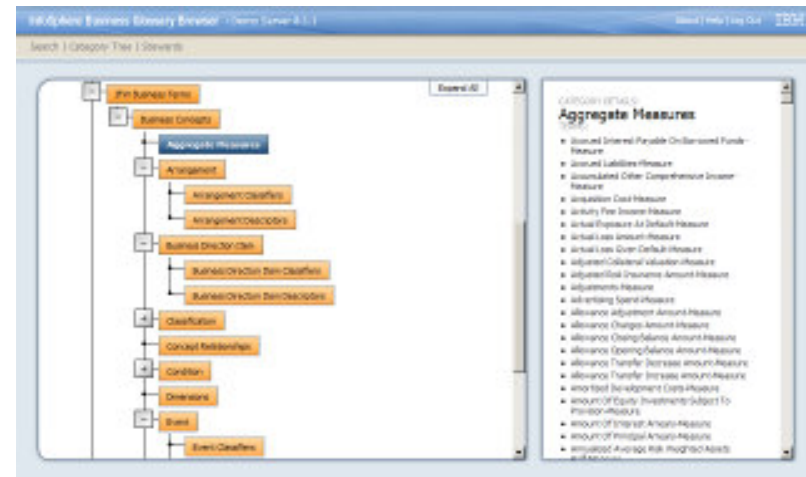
InfoSphere Business Glossary Browser | Demo Server 8.1.1

About | Help | Log Out IBM

Search | Category Tree | Stewards

Expand All

IFW Business Terms

Business Concepts

Aggregate Measures

Arrangement

Arrangement Classifiers

Arrangement Descriptors

Business Direction Item

Business Direction Item Classifiers

Business Direction Item Descriptors

Classification

Concept Relationships

Condition

Dimensions

Event

Event Classifiers

CATEGORY DETAILS

Aggregate Measures

TERMS

- Accrued Interest Payable On Borrowed Funds Measure
- Accrued Liabilities Measure
- Accumulated Other Comprehensive Income Measure
- Acquisition Cost Measure
- Activity Fee Income Measure
- Actual Exposure At Default Measure
- Actual Loss Amount Measure
- Actual Loss Given Default Measure
- Adjusted Collateral Valuation Measure
- Adjusted Risk Insurance Amount Measure
- Adjustments Measure
- Advertising Spend Measure
- Allowance Adjustment Amount Measure
- Allowance Changes Amount Measure
- Allowance Closing Balance Amount Measure
- Allowance Opening Balance Amount Measure
- Allowance Transfer Decrease Amount Measure
- Allowance Transfer Increase Amount Measure
- Amortized Development Costs Measure
- Amount Of Equity Investments Subject To Provision Measure
- Amount Of Interest Amount Measure
- Amount Of Principal Amount Measure
- Annualized Average Risk Weighted Assets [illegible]